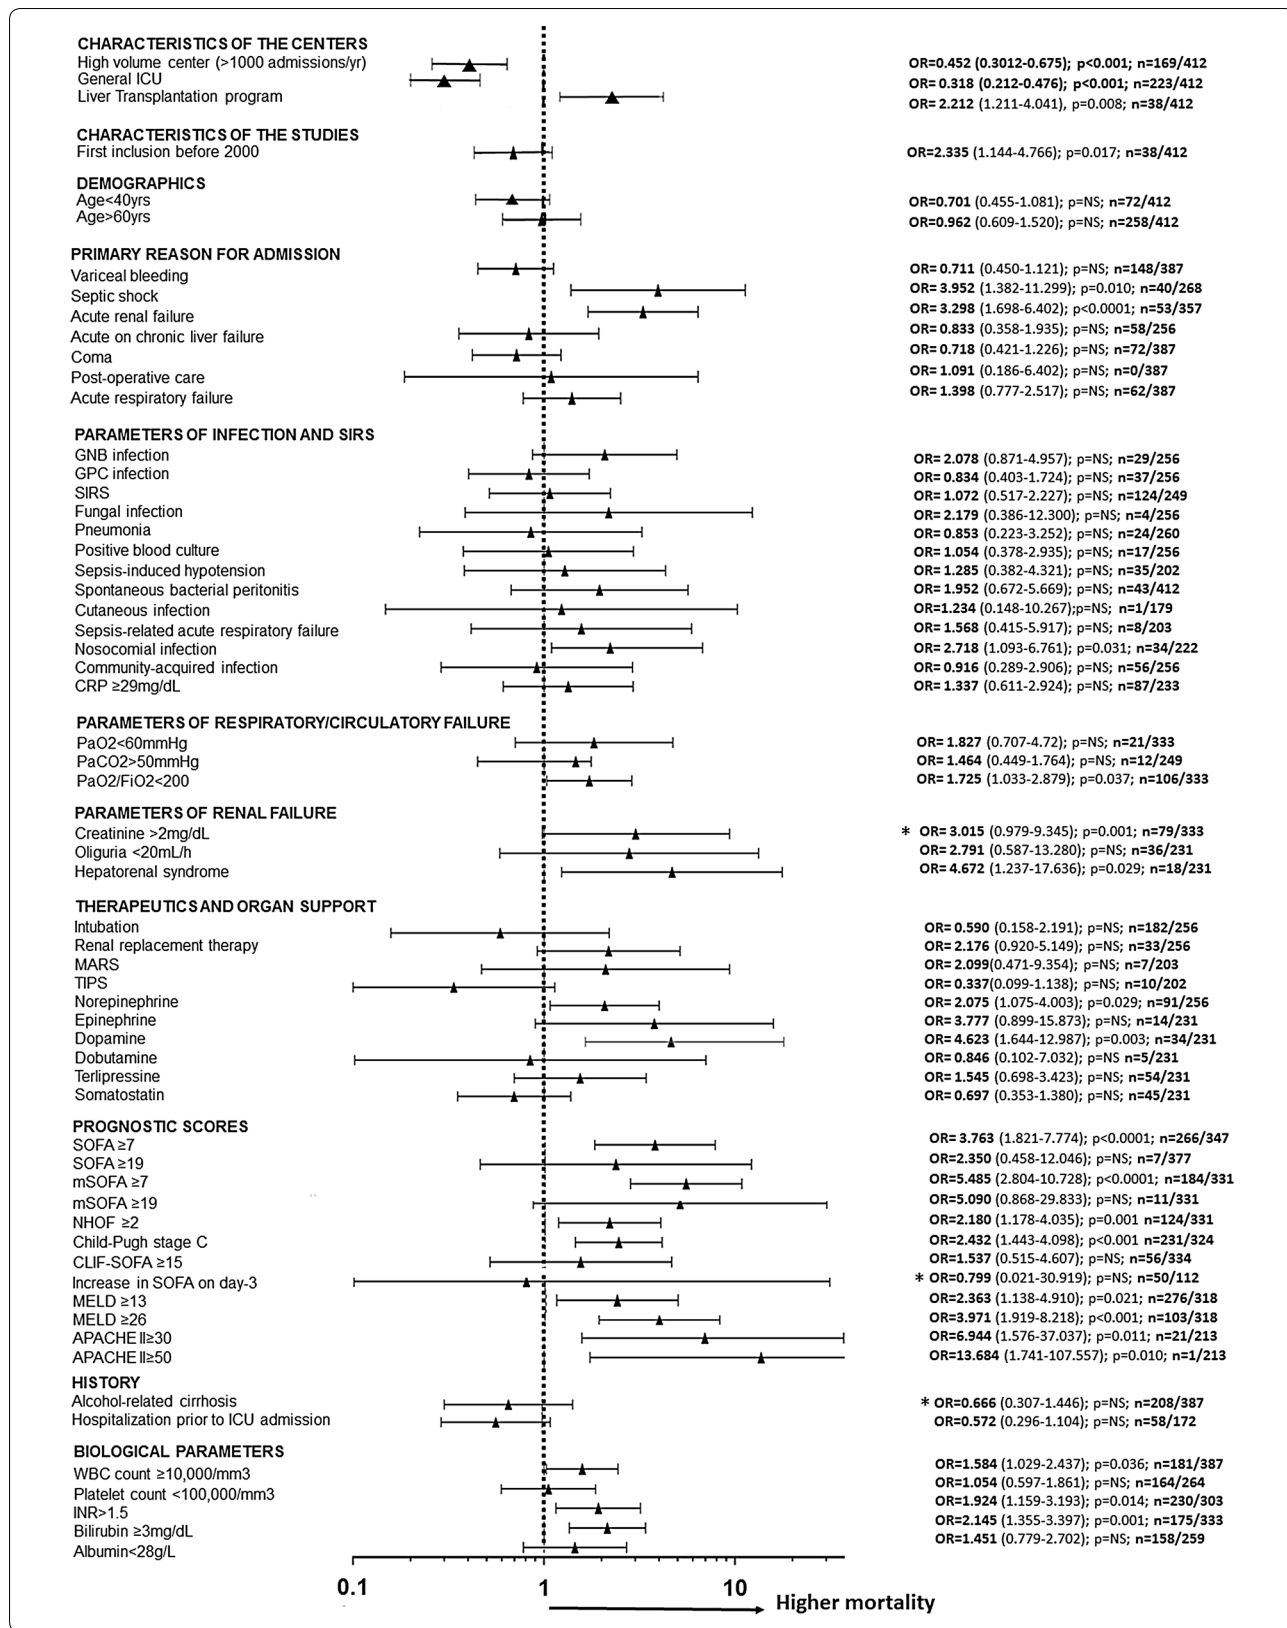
CHARACTERISTICS OF THE CENTERS
High volume center (>1000 admissions/yr)
General ICU
Liver Transplantation program

OR=0.452 (0.3012-0.675); p<0.001; n=169/412
OR= 0.318 (0.212-0.476); p<0.001; n=223/412
OR= 2.212 (1.211-4.041), p=0.008; n=38/412

CHARACTERISTICS OF THE STUDIES
First inclusion before 2000

OR=2.335 (1.144-4.766); p=0.017; n=38/412

DEMOGRAPHICS
Age<40yrs
Age>60yrs

OR=0.701 (0.455-1.081); p=NS; n=72/412
OR=0.962 (0.609-1.520); p=NS; n=258/412

PRIMARY REASON FOR ADMISSION
Variceal bleeding
Septic shock
Acute renal failure
Acute on chronic liver failure
Coma
Post-operative care
Acute respiratory failure

OR= 0.711 (0.450-1.121); p=NS; n=148/387
OR= 3.952 (1.382-11.299); p=0.010; n=40/268
OR= 3.298 (1.698-6.402); p<0.0001; n=53/357
OR= 0.833 (0.358-1.935); p=NS; n=58/256
OR= 0.718 (0.421-1.226); p=NS; n=72/387
OR= 1.091 (0.186-6.402); p=NS; n=0/387
OR= 1.398 (0.777-2.517); p=NS; n=62/387

PARAMETERS OF INFECTION AND SIRS
GNB infection
GPC infection
SIRS
Fungal infection
Pneumonia
Positive blood culture
Sepsis-induced hypotension
Spontaneous bacterial peritonitis
Cutaneous infection
Sepsis-related acute respiratory failure
Nosocomial infection
Community-acquired infection
CRP ≥29mg/dL

OR= 2.078 (0.871-4.957); p=NS; n=29/256
OR= 0.834 (0.403-1.724); p=NS; n=37/256
OR= 1.072 (0.517-2.227); p=NS; n=124/249
OR= 2.179 (0.386-12.300); p=NS; n=4/256
OR= 0.853 (0.223-3.252); p=NS; n=24/260
OR= 1.054 (0.378-2.935); p=NS; n=17/256
OR= 1.285 (0.382-4.321); p=NS; n=35/202
OR= 1.952 (0.672-5.669); p=NS; n=43/412
OR=1.234 (0.148-10.267);p=NS; n=1/179
OR= 1.568 (0.415-5.917); p=NS; n=8/203
OR= 2.718 (1.093-6.761); p=0.031; n=34/222
OR= 0.916 (0.289-2.906); p=NS; n=56/256
OR= 1.337 (0.611-2.924); p=NS; n=87/233

PARAMETERS OF RESPIRATORY/CIRCULATORY FAILURE
PaO2<60mmHg
PaCO2>50mmHg
PaO2/FiO2<200

OR= 1.827 (0.707-4.72); p=NS; n=21/333
OR= 1.464 (0.449-1.764); p=NS; n=12/249
OR= 1.725 (1.033-2.879); p=0.037; n=106/333

PARAMETERS OF RENAL FAILURE
Creatinine >2mg/dL
Oliguria <20mL/h
Hepatorenal syndrome

* OR= 3.015 (0.979-9.345); p=0.001; n=79/333
OR= 2.791 (0.587-13.280); p=NS; n=36/231
OR= 4.672 (1.237-17.636); p=0.029; n=18/231

THERAPEUTICS AND ORGAN SUPPORT
Intubation
Renal replacement therapy
MARS
TIPS
Norepinephrine
Epinephrine
Dopamine
Dobutamine
Terlipressine
Somatostatin

OR= 0.590 (0.158-2.191); p=NS; n=182/256
OR= 2.176 (0.920-5.149); p=NS; n=33/256
OR= 2.099(0.471-9.354); p=NS; n=7/203
OR= 0.337(0.099-1.138); p=NS; n=10/202
OR= 2.075 (1.075-4.003); p=0.029; n=91/256
OR= 3.777 (0.899-15.873); p=NS; n=14/231
OR= 4.623 (1.644-12.987); p=0.003; n=34/231
OR= 0.846 (0.102-7.032); p=NS n=5/231
OR= 1.545 (0.698-3.423); p=NS; n=54/231
OR= 0.697 (0.353-1.380); p=NS; n=45/231

PROGNOSTIC SCORES
SOFA ≥7
SOFA ≥19
mSOFA ≥7
mSOFA ≥19
NHOF ≥2
Child-Pugh stage C
CLIF-SOFA ≥15
Increase in SOFA on day-3
MELD ≥13
MELD ≥26
APACHE II≥30
APACHE II≥50

OR= 3.763 (1.821-7.774); p<0.0001; n=266/347
OR=2.350 (0.458-12.046); p=NS; n=7/377
OR=5.485 (2.804-10.728); p<0.0001; n=184/331
OR=5.090 (0.868-29.833); p=NS; n=11/331
OR=2.180 (1.178-4.035); p=0.001 n=124/331
OR=2.432 (1.443-4.098); p<0.001 n=231/324
OR=1.537 (0.515-4.607); p=NS; n=56/334
* OR=0.799 (0.021-30.919); p=NS; n=50/112
OR=2.363 (1.138-4.910); p=0.021; n=276/318
OR=3.971 (1.919-8.218); p<0.001; n=103/318
OR=6.944 (1.576-37.037); p=0.011; n=21/213
OR=13.684 (1.741-107.557); p=0.010; n=1/213

HISTORY
Alcohol-related cirrhosis
Hospitalization prior to ICU admission

* OR=0.666 (0.307-1.446); p=NS; n=208/387
OR=0.572 (0.296-1.104); p=NS; n=58/172

BIOLOGICAL PARAMETERS
WBC count ≥10,000/mm3
Platelet count <100,000/mm3
INR>1.5
Bilirubin ≥3mg/dL
Albumin<28g/L

OR=1.584 (1.029-2.437); p=0.036; n=181/387
OR=1.054 (0.597-1.861); p=NS; n=164/264
OR=1.924 (1.159-3.193); p=0.014; n=230/303
OR=2.145 (1.355-3.397); p=0.001; n=175/333
OR=1.451 (0.779-2.702); p=NS; n=158/259

0.1
1
10
Higher mortality